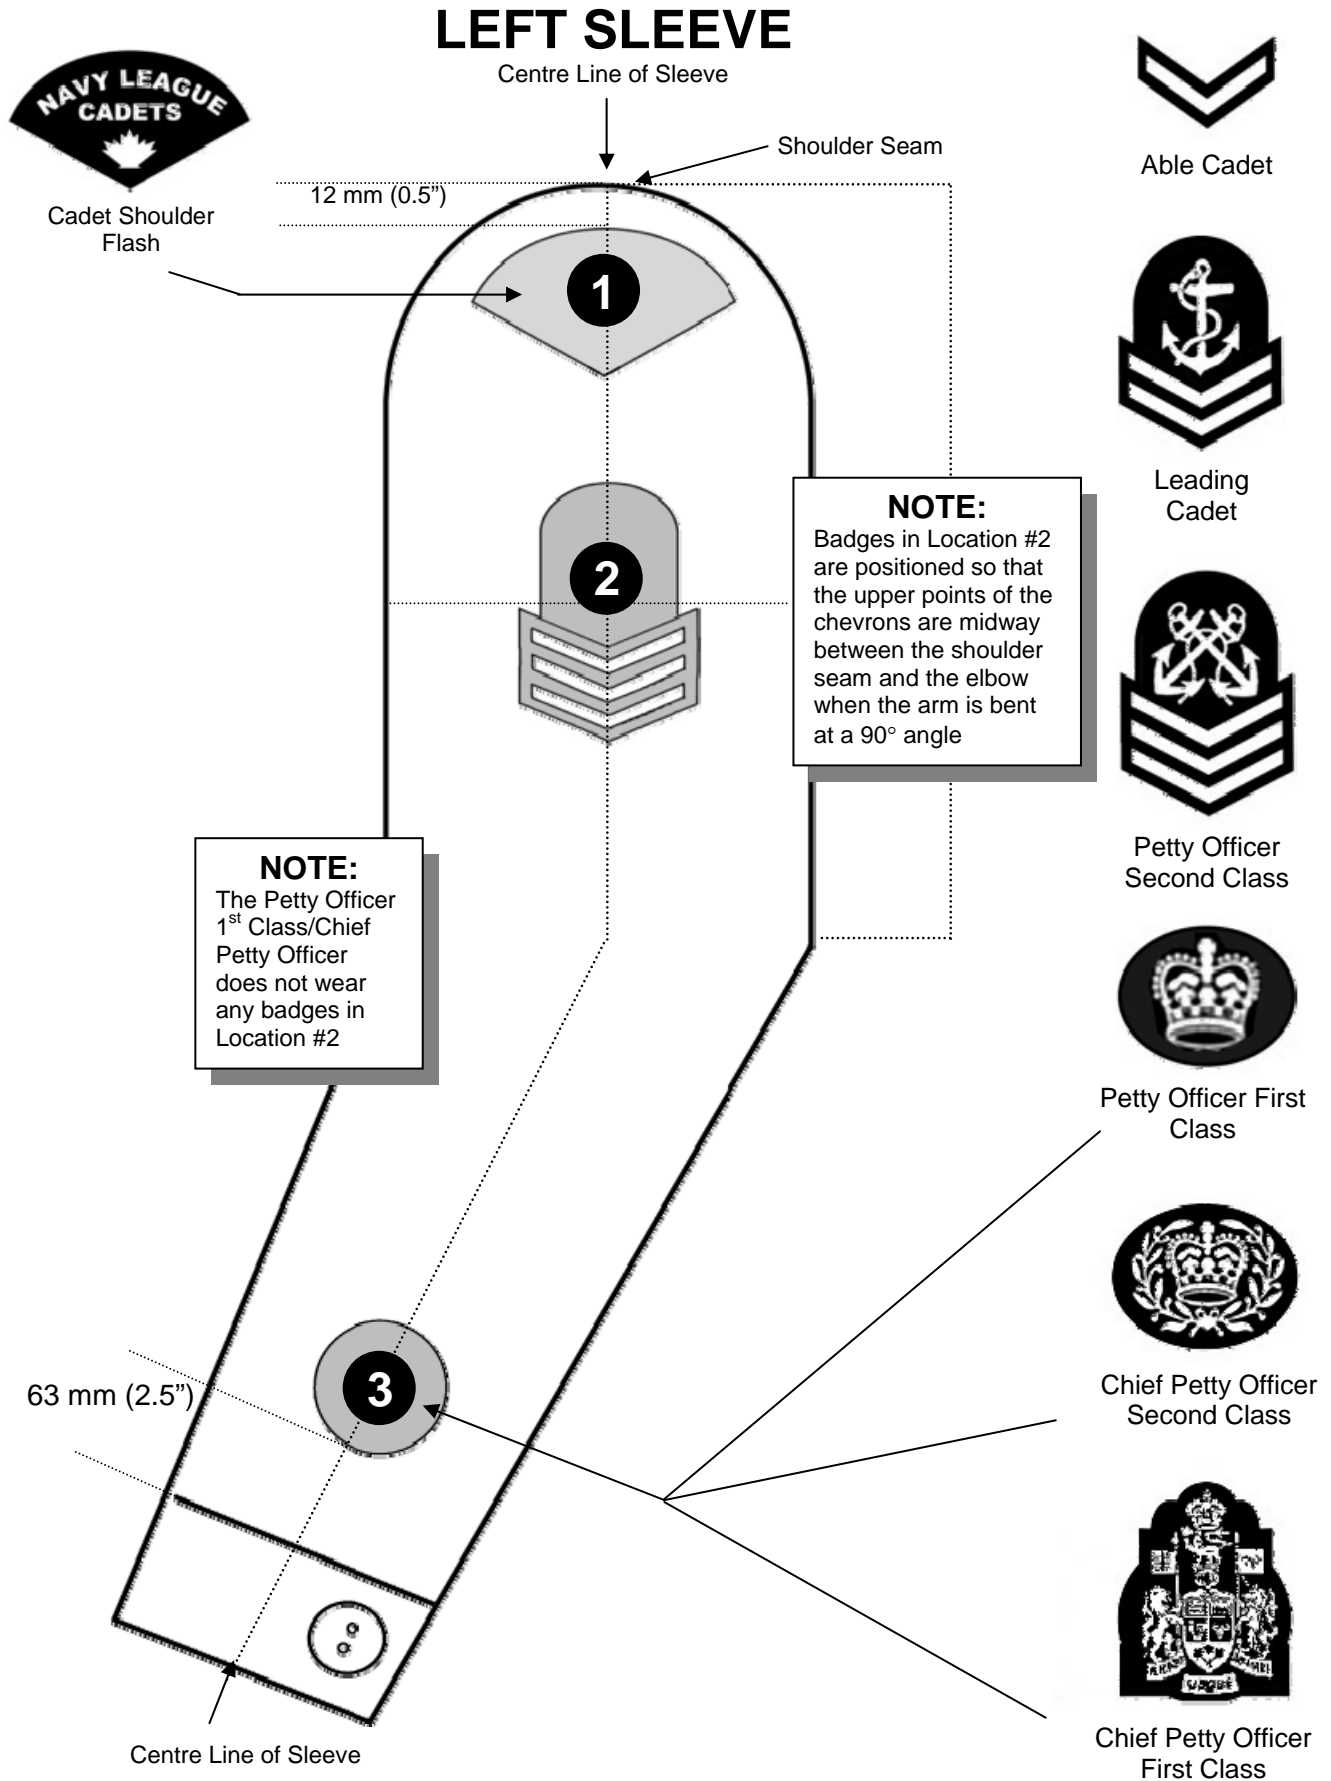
LEFT SLEEVE

Centre Line of Sleeve

NAVY LEAGUE CADETS

Cadet Shoulder Flash

Shoulder Seam

12 mm (0.5")

1

2

NOTE:
Badges in Location #2 are positioned so that the upper points of the chevrons are midway between the shoulder seam and the elbow when the arm is bent at a 90° angle

NOTE:
The Petty Officer 1$^{st}$ Class/Chief Petty Officer does not wear any badges in Location #2

63 mm (2.5")

3

Centre Line of Sleeve

Able Cadet

Leading Cadet

Petty Officer Second Class

Petty Officer First Class

Chief Petty Officer Second Class

Chief Petty Officer First Class